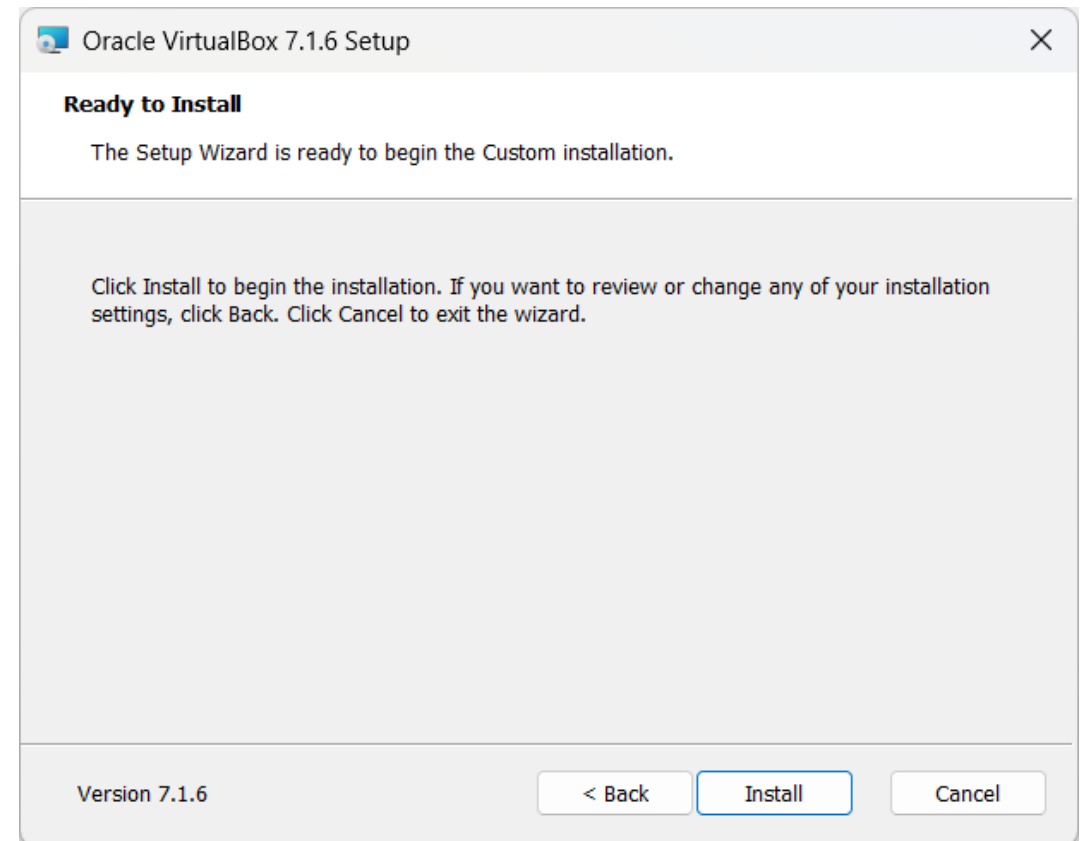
Oracle VirtualBox 7.1.6 Setup

Ready to Install

The Setup Wizard is ready to begin the Custom installation.

Click Install to begin the installation. If you want to review or change any of your installation settings, click Back. Click Cancel to exit the wizard.

Version 7.1.6

< Back

Install

Cancel